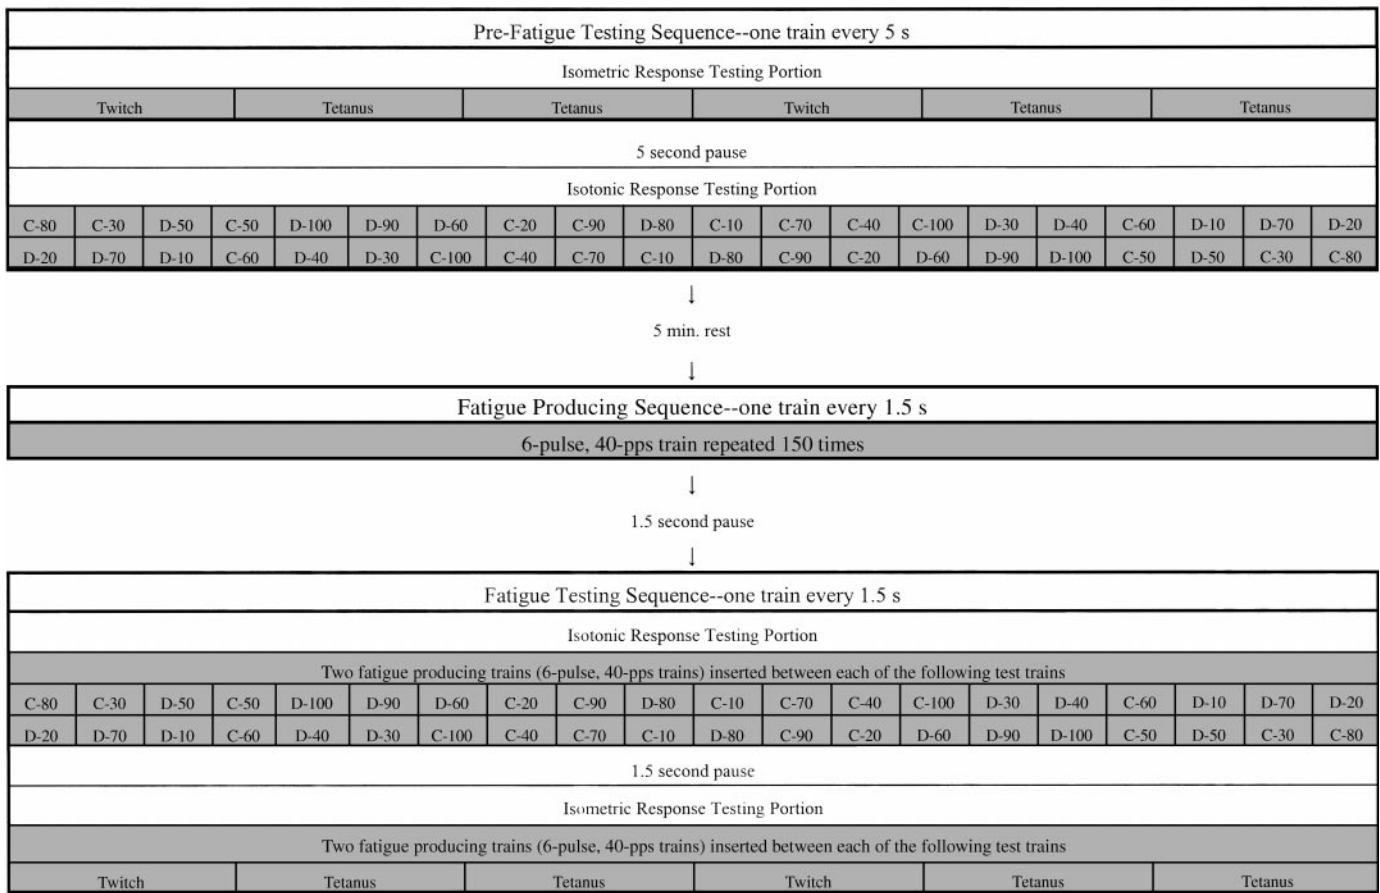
Pre-Fatigue Testing Sequence--one train every 5 s

Isometric Response Testing Portion

| Twitch | Tetanus | Tetanus | Twitch | Tetanus | Tetanus |
|---|---|---|---|---|---|

5 second pause

Isotonic Response Testing Portion

| C-80 | C-30 | D-50 | C-50 | D-100 | D-90 | D-60 | C-20 | C-90 | D-80 | C-10 | C-70 | C-40 | C-100 | D-30 | D-40 | C-60 | D-10 | D-70 | D-20 |
|---|---|---|---|---|---|---|---|---|---|---|---|---|---|---|---|---|---|---|---|
| D-20 | D-70 | D-10 | C-60 | D-40 | D-30 | C-100 | C-40 | C-70 | C-10 | D-80 | C-90 | C-20 | D-60 | D-90 | D-100 | C-50 | D-50 | C-30 | C-80 |

↓

5 min. rest

↓

Fatigue Producing Sequence--one train every 1.5 s

6-pulse, 40-pps train repeated 150 times

↓

1.5 second pause

↓

Fatigue Testing Sequence--one train every 1.5 s

Isotonic Response Testing Portion

Two fatigue producing trains (6-pulse, 40-pps trains) inserted between each of the following test trains

| C-80 | C-30 | D-50 | C-50 | D-100 | D-90 | D-60 | C-20 | C-90 | D-80 | C-10 | C-70 | C-40 | C-100 | D-30 | D-40 | C-60 | D-10 | D-70 | D-20 |
|---|---|---|---|---|---|---|---|---|---|---|---|---|---|---|---|---|---|---|---|
| D-20 | D-70 | D-10 | C-60 | D-40 | D-30 | C-100 | C-40 | C-70 | C-10 | D-80 | C-90 | C-20 | D-60 | D-90 | D-100 | C-50 | D-50 | C-30 | C-80 |

1.5 second pause

Isometric Response Testing Portion

Two fatigue producing trains (6-pulse, 40-pps trains) inserted between each of the following test trains

| Twitch | Tetanus | Tetanus | Twitch | Tetanus | Tetanus |
|---|---|---|---|---|---|